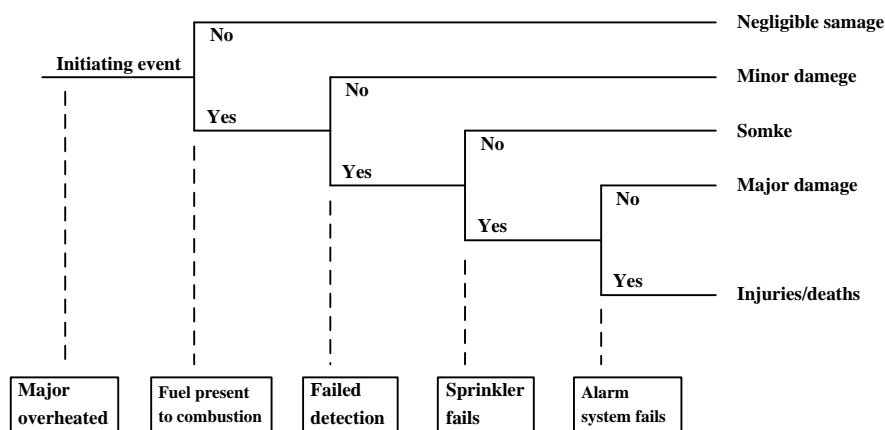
Initiating event

No

Yes

No

Yes

No

Yes

No

Yes

Negligible samage

Minor damege

Somke

Major damage

Injuries/deaths

Major overheated

Fuel present to combustion

Failed detection

Sprinkler fails

Alarm system fails